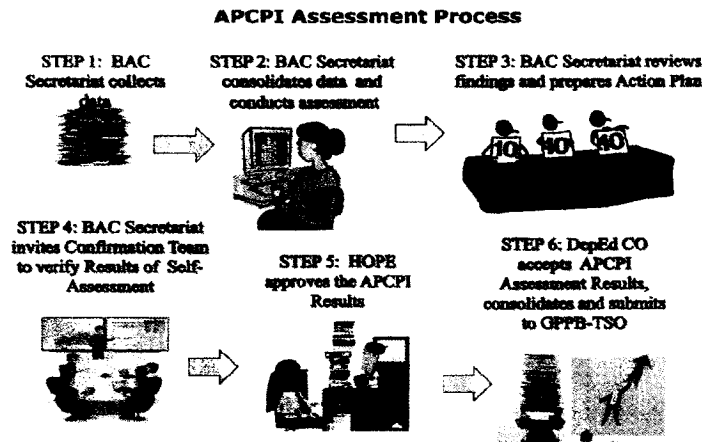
APCPI Assessment Process

STEP 1: BAC Secretariat collects data

STEP 2: BAC Secretariat consolidates data and conducts assessment

STEP 3: BAC Secretariat reviews findings and prepares Action Plan

10 10 10

STEP 4: BAC Secretariat invites Confirmation Team to verify Results of Self-Assessment

STEP 5: HOPE approves the APCPI Results

STEP 6: DepEd CO accepts APCPI Assessment Results, consolidates and submits to GPPB-TSO